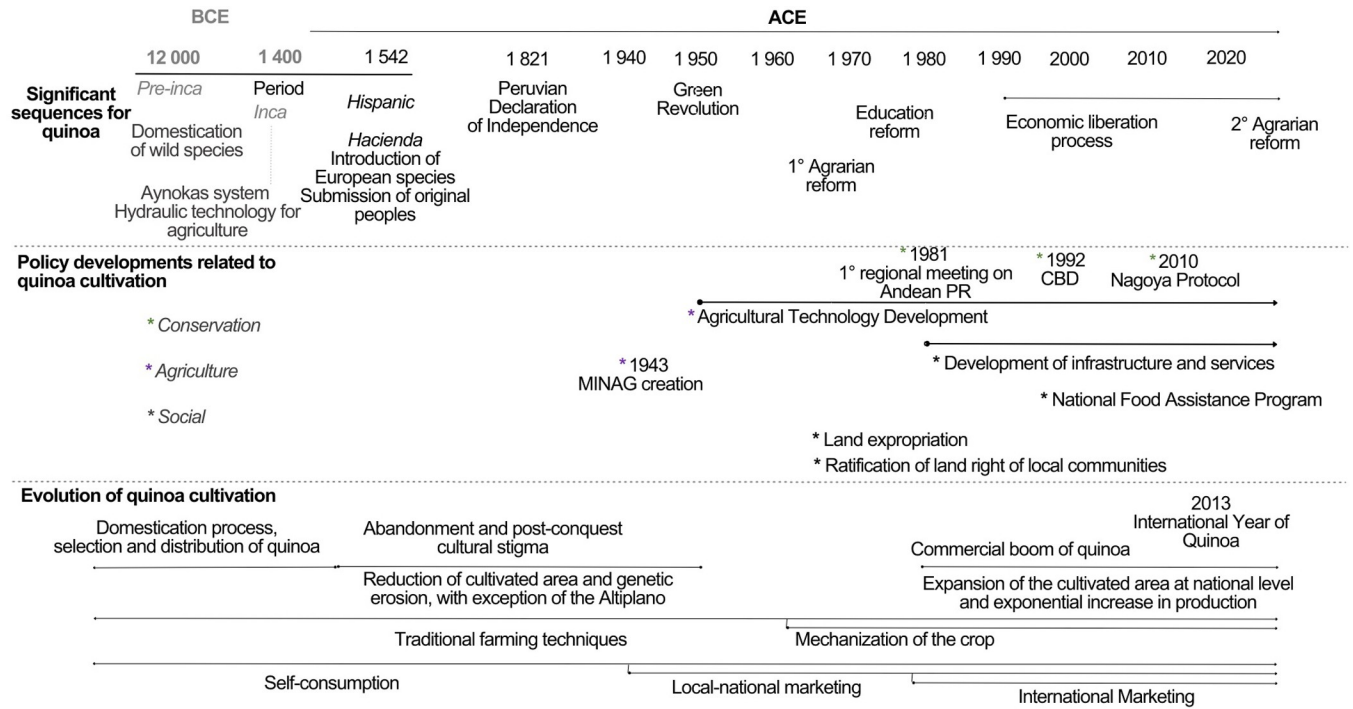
BCE

ACE

12 000 1 400 1 542 1 821 1 940 1 950 1 960 1 970 1 980 1 990 2000 2010 2020

Significant sequences for quinoa

Pre-inca

Period Inca

Domestication of wild species

Aynokas system
Hydraulic technology for agriculture

Hispanic

Hacienda
Introduction of European species
Submission of original peoples

Peruvian Declaration of Independence

Green Revolution

Education reform

1° Agrarian reform

Economic liberation process

2° Agrarian reform

Policy developments related to quinoa cultivation

* Conservation

* Agriculture

* Social

*1981
1° regional meeting on Andean PR

*1992
CBD

*2010
Nagoya Protocol

* Agricultural Technology Development

*1943
MINAG creation

* Development of infrastructure and services

* National Food Assistance Program

* Land expropriation

* Ratification of land right of local communities

Evolution of quinoa cultivation

Domestication process, selection and distribution of quinoa

Abandonment and post-conquest cultural stigma

Reduction of cultivated area and genetic erosion, with exception of the Altiplano

2013
International Year of Quinoa

Commercial boom of quinoa

Expansion of the cultivated area at national level and exponential increase in production

Traditional farming techniques

Mechanization of the crop

Self-consumption

Local-national marketing

International Marketing